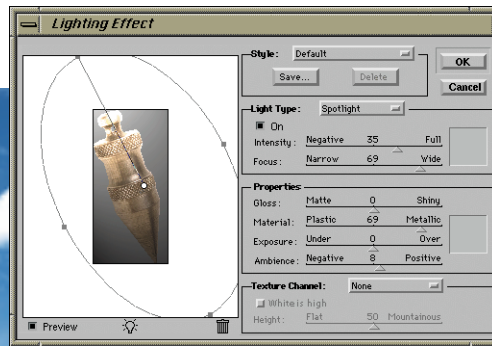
Lighting Effect

Style: Default
Save...
Delete
OK
Cancel

Light Type: Spotlight
On
Intensity: Negative 35 Full
Focus: Narrow 69 Wide

Properties
Gloss: Matte 0 Shiny
Material: Plastic 69 Metallic
Exposure: Under 0 Over
Ambience: Negative 8 Positive

Texture Channel: None
White is high
Height: Flat 50 Mountainous

Preview